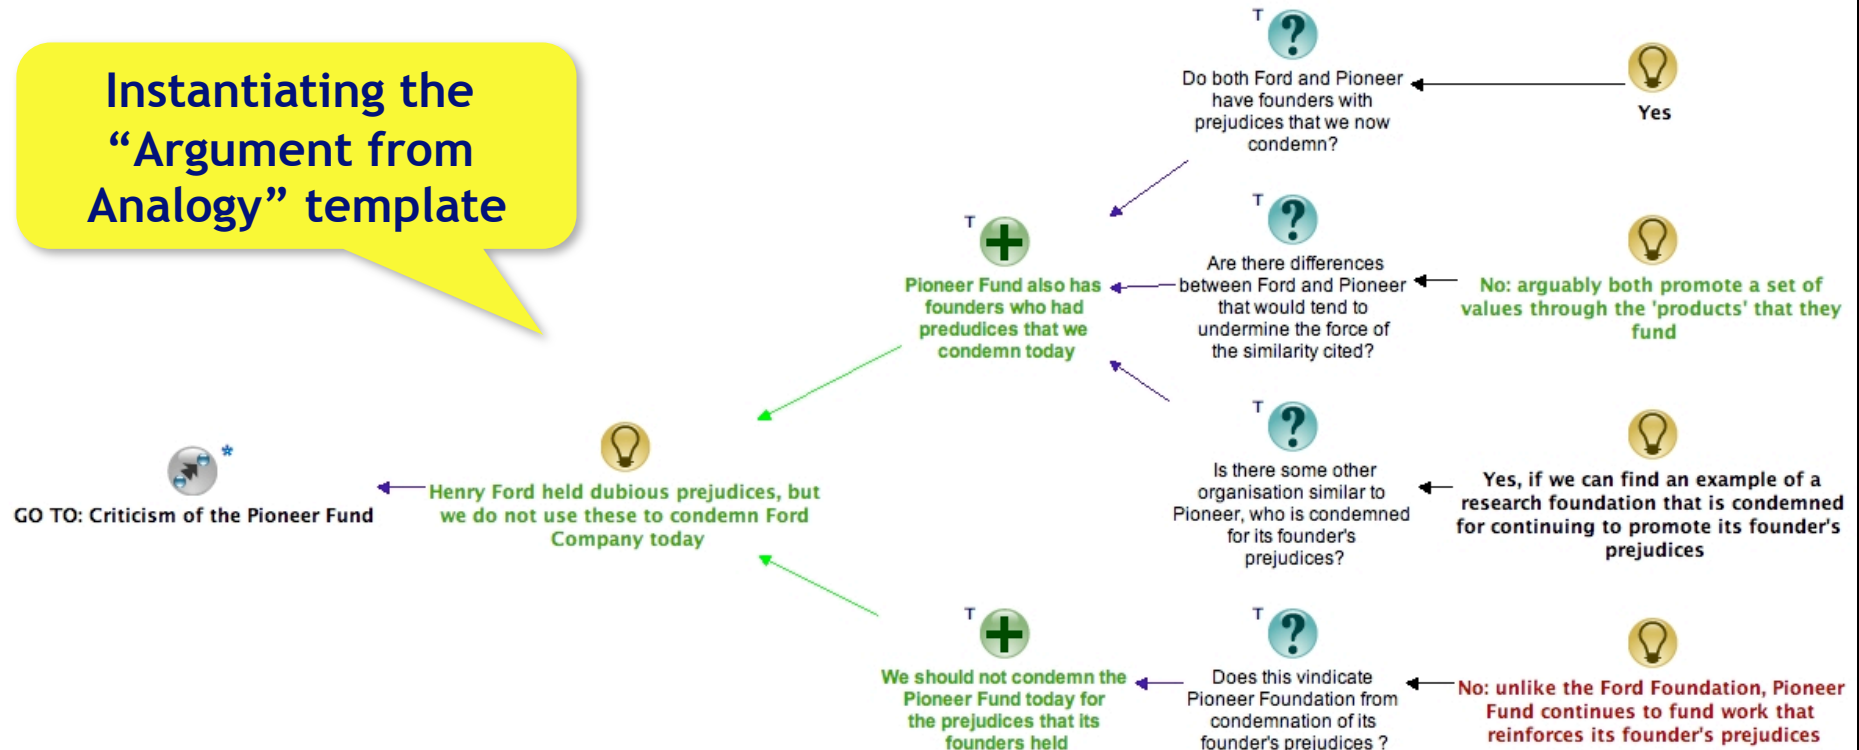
Instantiating the "Argument from Analogy" template

T

Do both Ford and Pioneer have founders with prejudices that we now condemn?

Yes

T

T

Pioneer Fund also has founders who had preducices that we condemn today

Are there differences between Ford and Pioneer that would tend to undermine the force of the similarity cited?

No: arguably both promote a set of values through the 'products' that they fund

*

GO TO: Criticism of the Pioneer Fund

Henry Ford held dubious prejudices, but we do not use these to condemn Ford Company today

T

Is there some other organisation similar to Pioneer, who is condemned for its founder's prejudices?

Yes, if we can find an example of a research foundation that is condemned for continuing to promote its founder's prejudices

T

T

We should not condemn the Pioneer Fund today for the prejudices that its founders held

Does this vindicate Pioneer Foundation from condemnation of its founder's prejudices ?

No: unlike the Ford Foundation, Pioneer Fund continues to fund work that reinforces its founder's prejudices